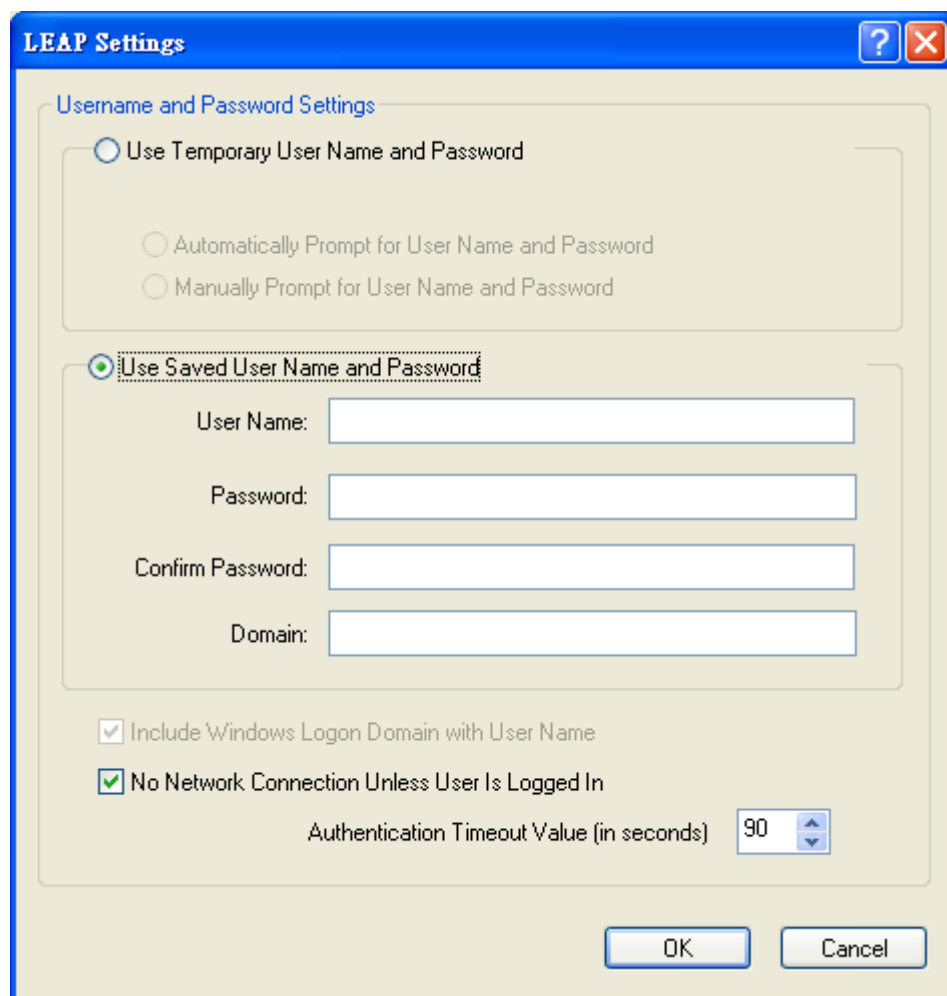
LEAP Settings

Username and Password Settings

Use Temporary User Name and Password

Automatically Prompt for User Name and Password

Manually Prompt for User Name and Password

Use Saved User Name and Password

User Name:

Password:

Confirm Password:

Domain:

Include Windows Logon Domain with User Name

No Network Connection Unless User Is Logged In

Authentication Timeout Value (in seconds) 90

OK

Cancel